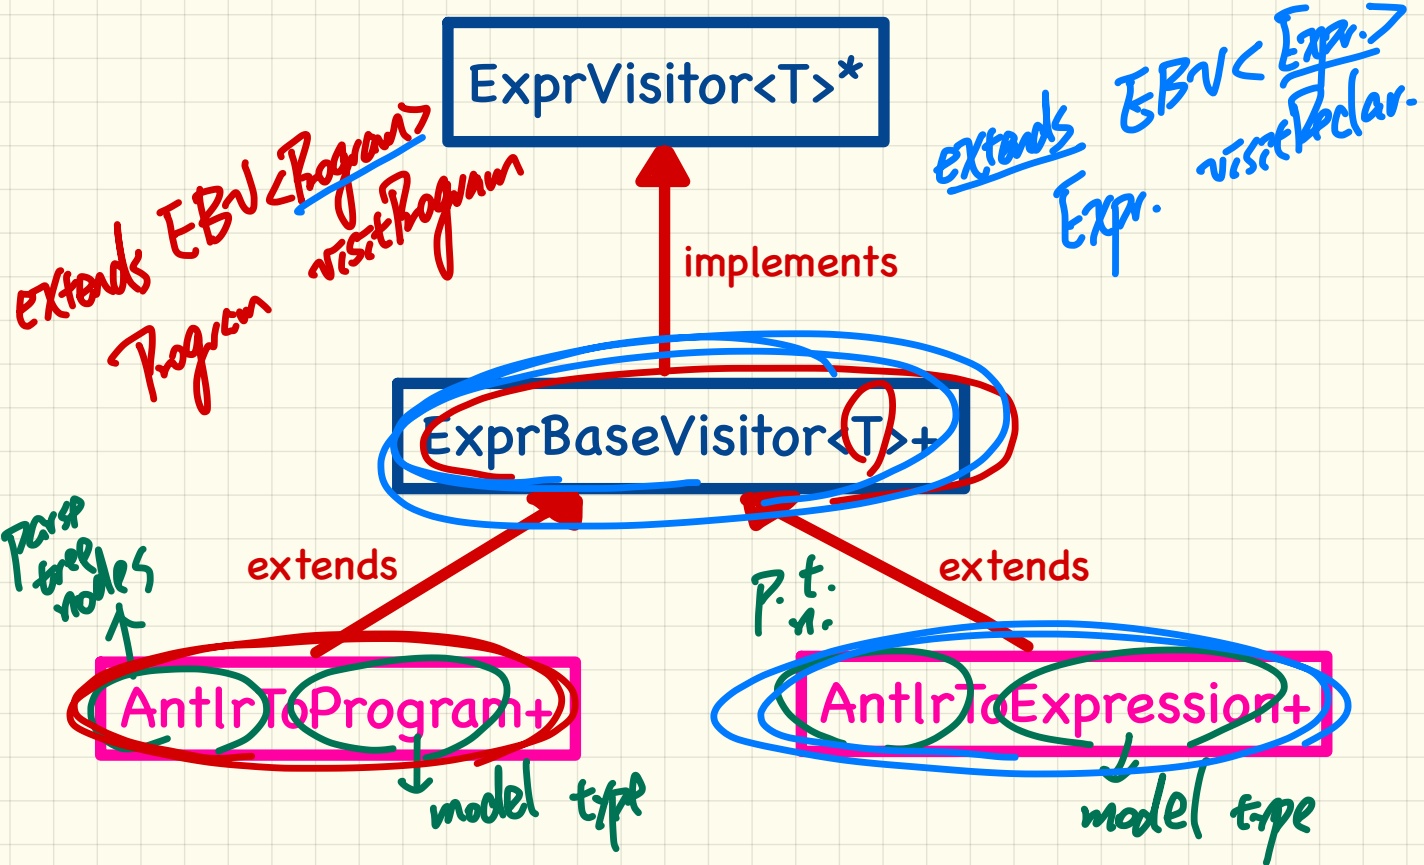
ExprVisitor<T>*

extends EBV<Program>
Program visitProgram

extends EBV<Expr.>
Expr. visitDeclar.

implements

ExprBaseVisitor<T>+

parse tree nodes

extends

extends

P.t. n.

AntlrToProgram+

AntlrToExpression+

model type

model type